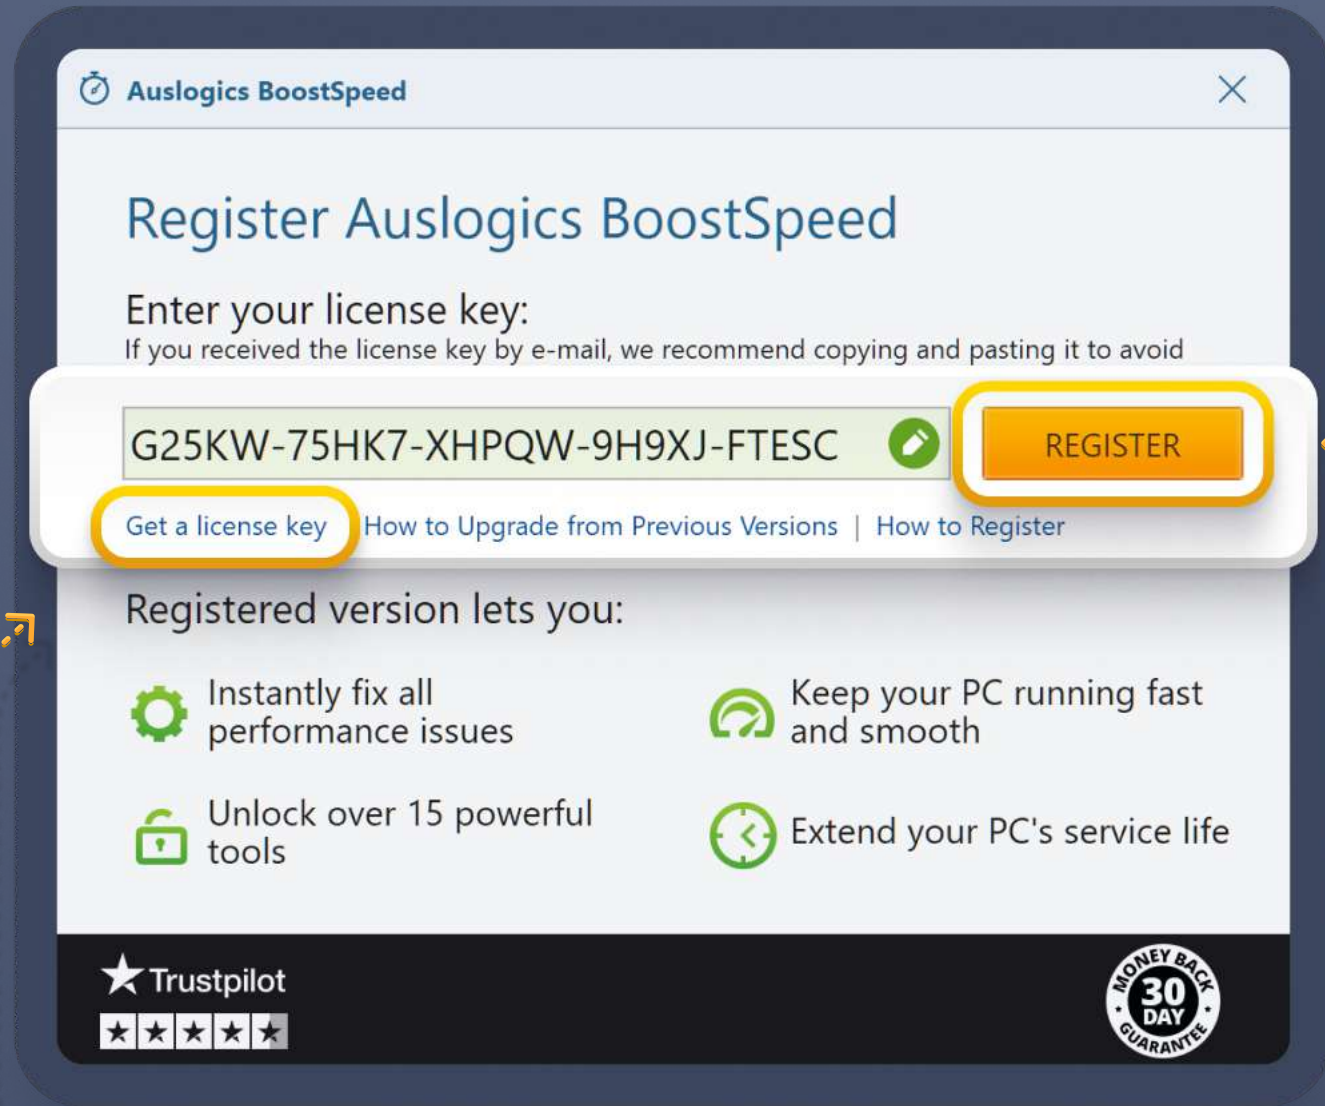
Auslogics BoostSpeed

Register Auslogics BoostSpeed

Enter your license key:
If you received the license key by e-mail, we recommend copying and pasting it to avoid

G25KW-75HK7-XHPQW-9H9XJ-FTESC

REGISTER

Get a license key | How to Upgrade from Previous Versions | How to Register

Registered version lets you:

Instantly fix all performance issues

Keep your PC running fast and smooth

Unlock over 15 powerful tools

Extend your PC's service life

Trustpilot

MONEY BACK 30 DAY GUARANTEE